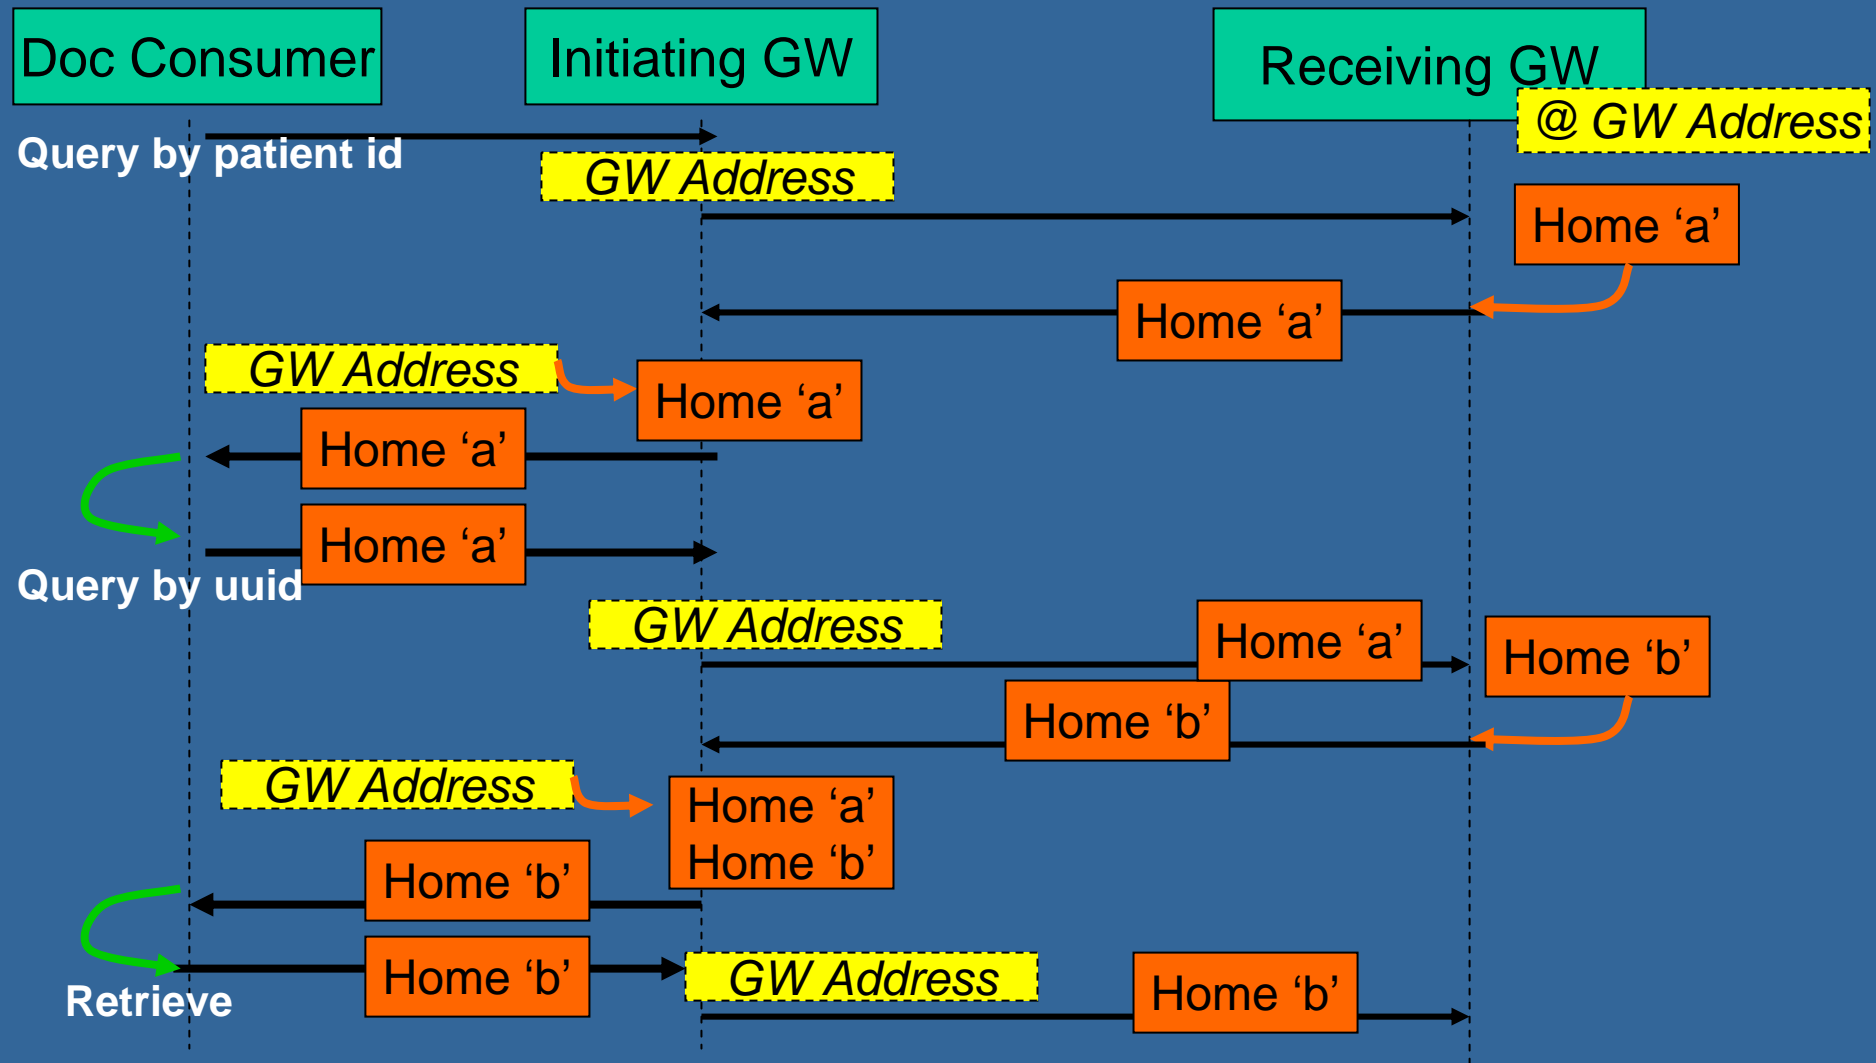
Doc Consumer

Initiating GW

Receiving GW

@ GW Address

Query by patient id

GW Address

Home ‘a’

Home ‘a’

GW Address

Home ‘a’

Home ‘a’

Home ‘a’

Query by uuid

GW Address

Home ‘a’

Home ‘b’

Home ‘b’

GW Address

Home ‘a’
Home ‘b’

Home ‘b’

Home ‘b’

GW Address

Home ‘b’

Retrieve